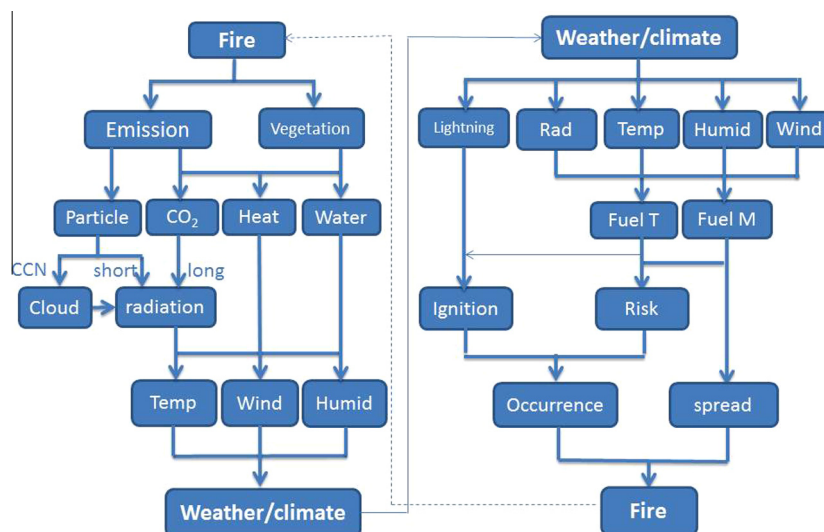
Fire

Emission

Vegetation

Particle

$CO_2$

Heat

Water

CCN

short

long

Cloud

radiation

Temp

Wind

Humid

Weather/climate

Weather/climate

Lightning

Rad

Temp

Humid

Wind

Fuel T

Fuel M

Ignition

Risk

Occurrence

spread

Fire